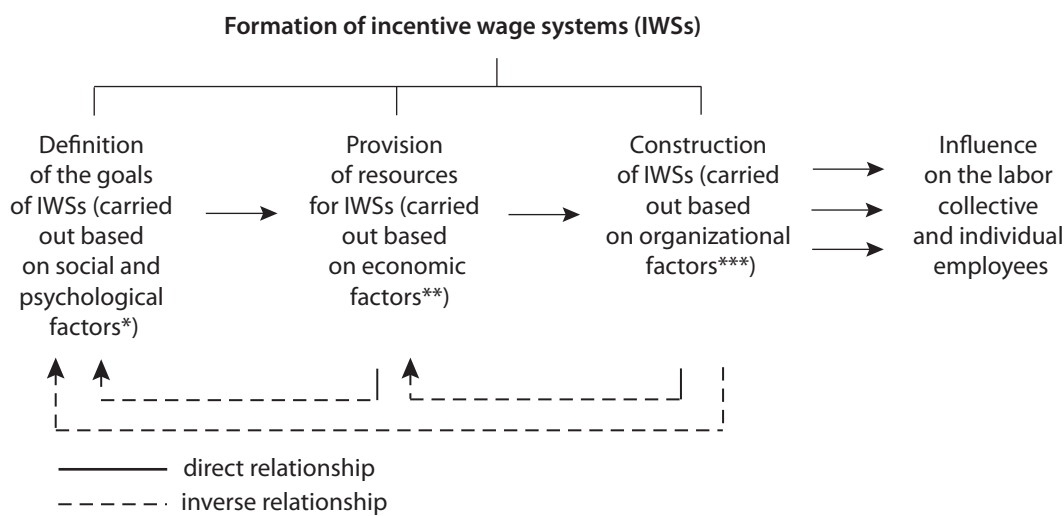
Formation of incentive wage systems (IWSs)

Definition of the goals of IWSs (carried out based on social and psychological factors*)

Provision of resources for IWSs (carried out based on economic factors**)

Construction of IWSs (carried out based on organizational factors***)

Influence on the labor collective and individual employees

direct relationship

inverse relationship